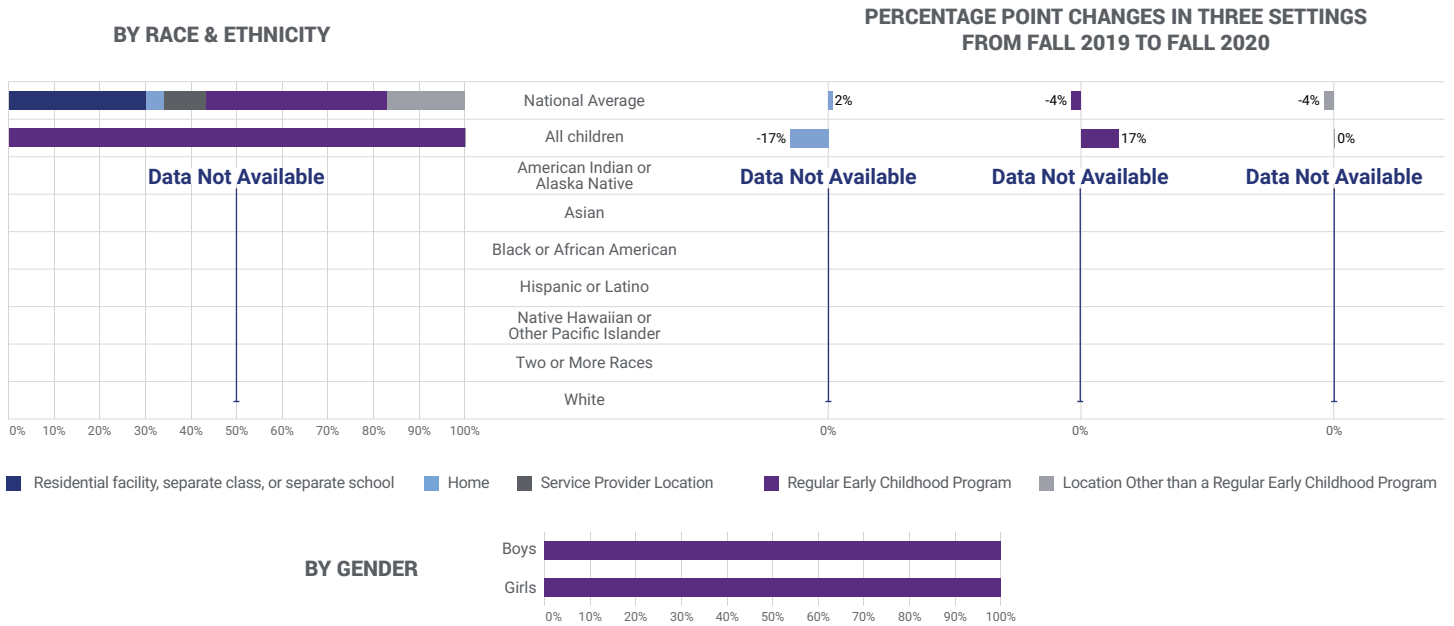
BY RACE & ETHNICITY

PERCENTAGE POINT CHANGES IN THREE SETTINGS FROM FALL 2019 TO FALL 2020

National Average
All children
American Indian or Alaska Native
Asian
Black or African American
Hispanic or Latino
Native Hawaiian or Other Pacific Islander
Two or More Races
White

2%
-4%
-4%
-17%
17%
0%

Data Not Available
Data Not Available
Data Not Available
Data Not Available

0% 10% 20% 30% 40% 50% 60% 70% 80% 90% 100%

0%
0%
0%

Residential facility, separate class, or separate school
Home
Service Provider Location
Regular Early Childhood Program
Location Other than a Regular Early Childhood Program

BY GENDER

Boys
Girls

0% 10% 20% 30% 40% 50% 60% 70% 80% 90% 100%